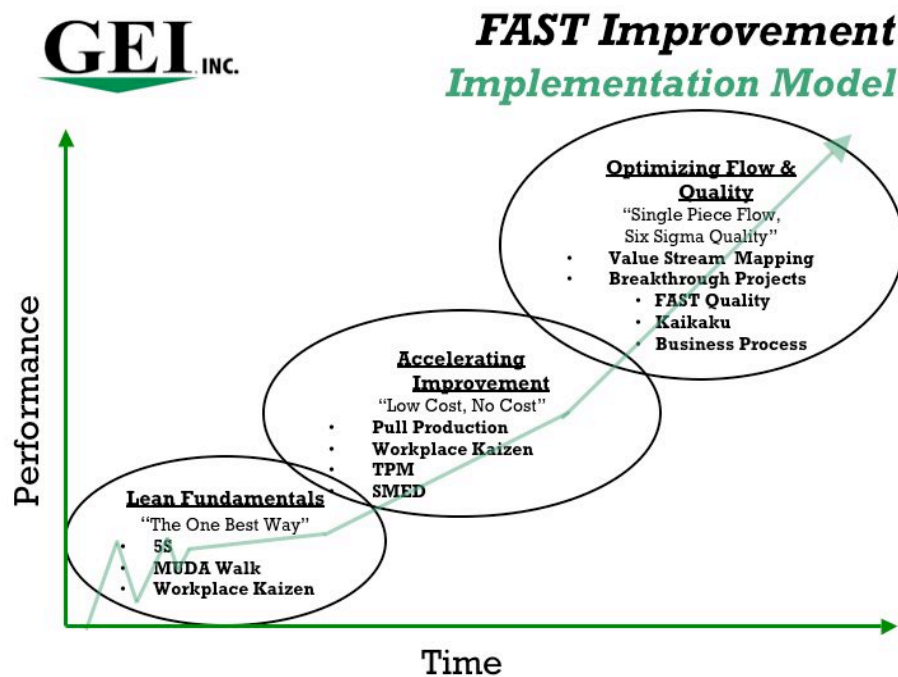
GEI INC.

FAST Improvement
Implementation Model

Optimizing Flow & Quality
"Single Piece Flow, Six Sigma Quality"
• Value Stream Mapping
• Breakthrough Projects
• FAST Quality
• Kaikaku
• Business Process

Accelerating Improvement
"Low Cost, No Cost"
• Pull Production
• Workplace Kaizen
• TPM
• SMED

Lean Fundamentals
"The One Best Way"
• 5S
• MUDA Walk
• Workplace Kaizen

Performance

Time